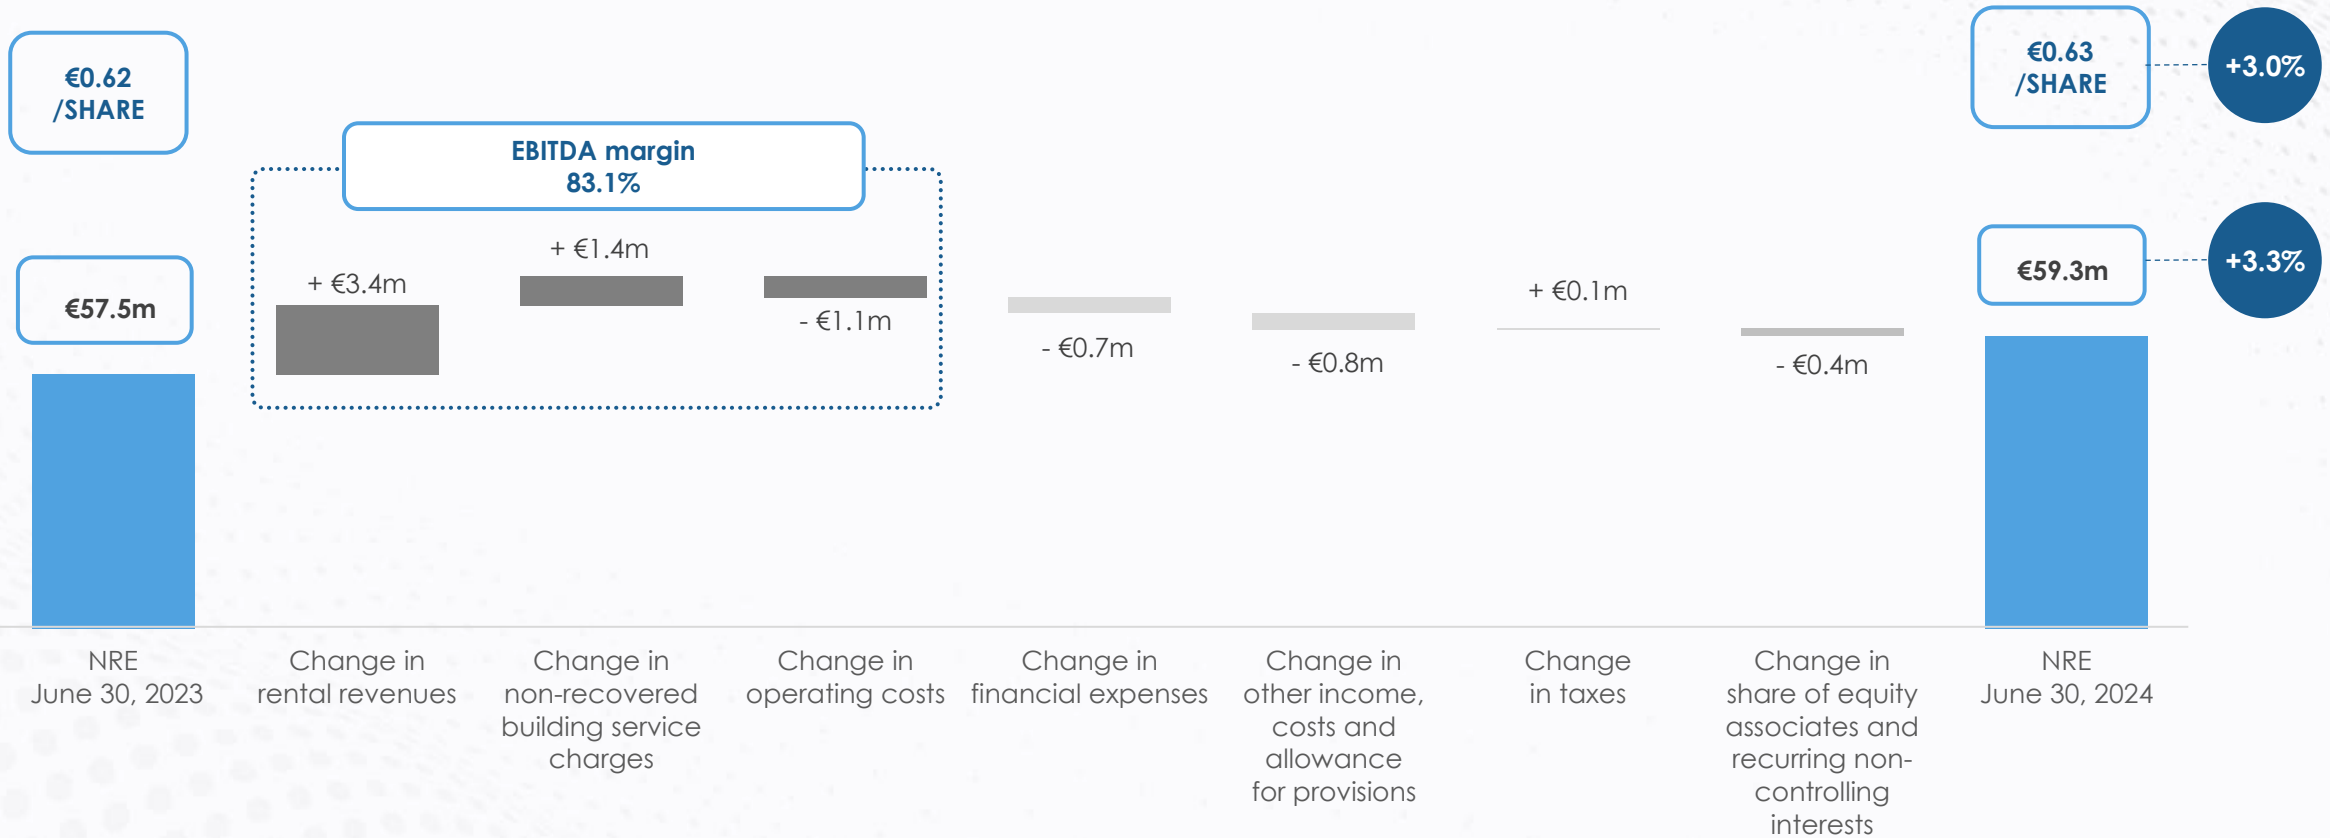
€0.62 /SHARE

€57.5m

EBITDA margin 83.1%

+ €3.4m

+ €1.4m

- €1.1m

- €0.7m

- €0.8m

+ €0.1m

- €0.4m

€0.63 /SHARE

+3.0%

€59.3m

+3.3%

NRE June 30, 2023

Change in rental revenues

Change in non-recovered building service charges

Change in operating costs

Change in financial expenses

Change in other income, costs and allowance for provisions

Change in taxes

Change in share of equity associates and recurring non-controlling interests

NRE June 30, 2024